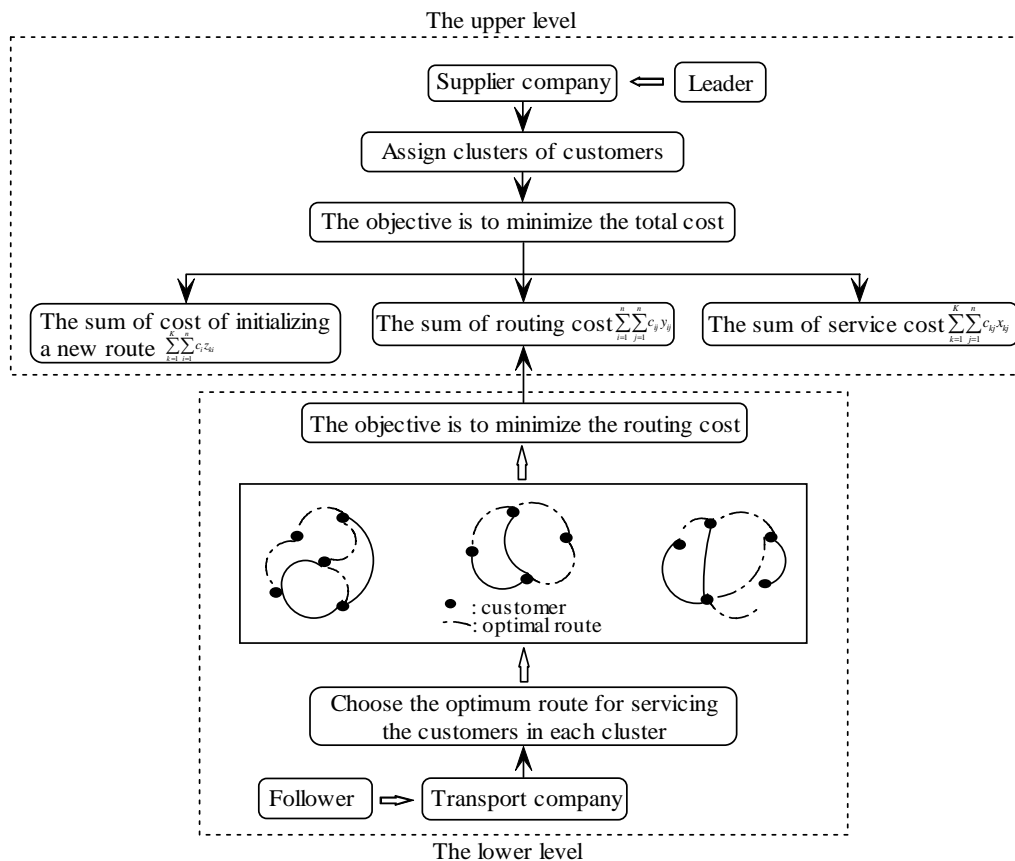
The upper level

Supplier company

Leader

Assign clusters of customers

The objective is to minimize the total cost

The sum of cost of initializing a new route $\sum_{k=1}^{K}\sum_{i=1}^{n} c_i z_{ki}$

The sum of routing cost $\sum_{i=1}^{n}\sum_{j=1}^{n} c_{ij} y_{ij}$

The sum of service cost $\sum_{k=1}^{K}\sum_{j=1}^{n} c_{kj} x_{kj}$

The objective is to minimize the routing cost

: customer
: optimal route

Choose the optimum route for servicing the customers in each cluster

Follower

Transport company

The lower level